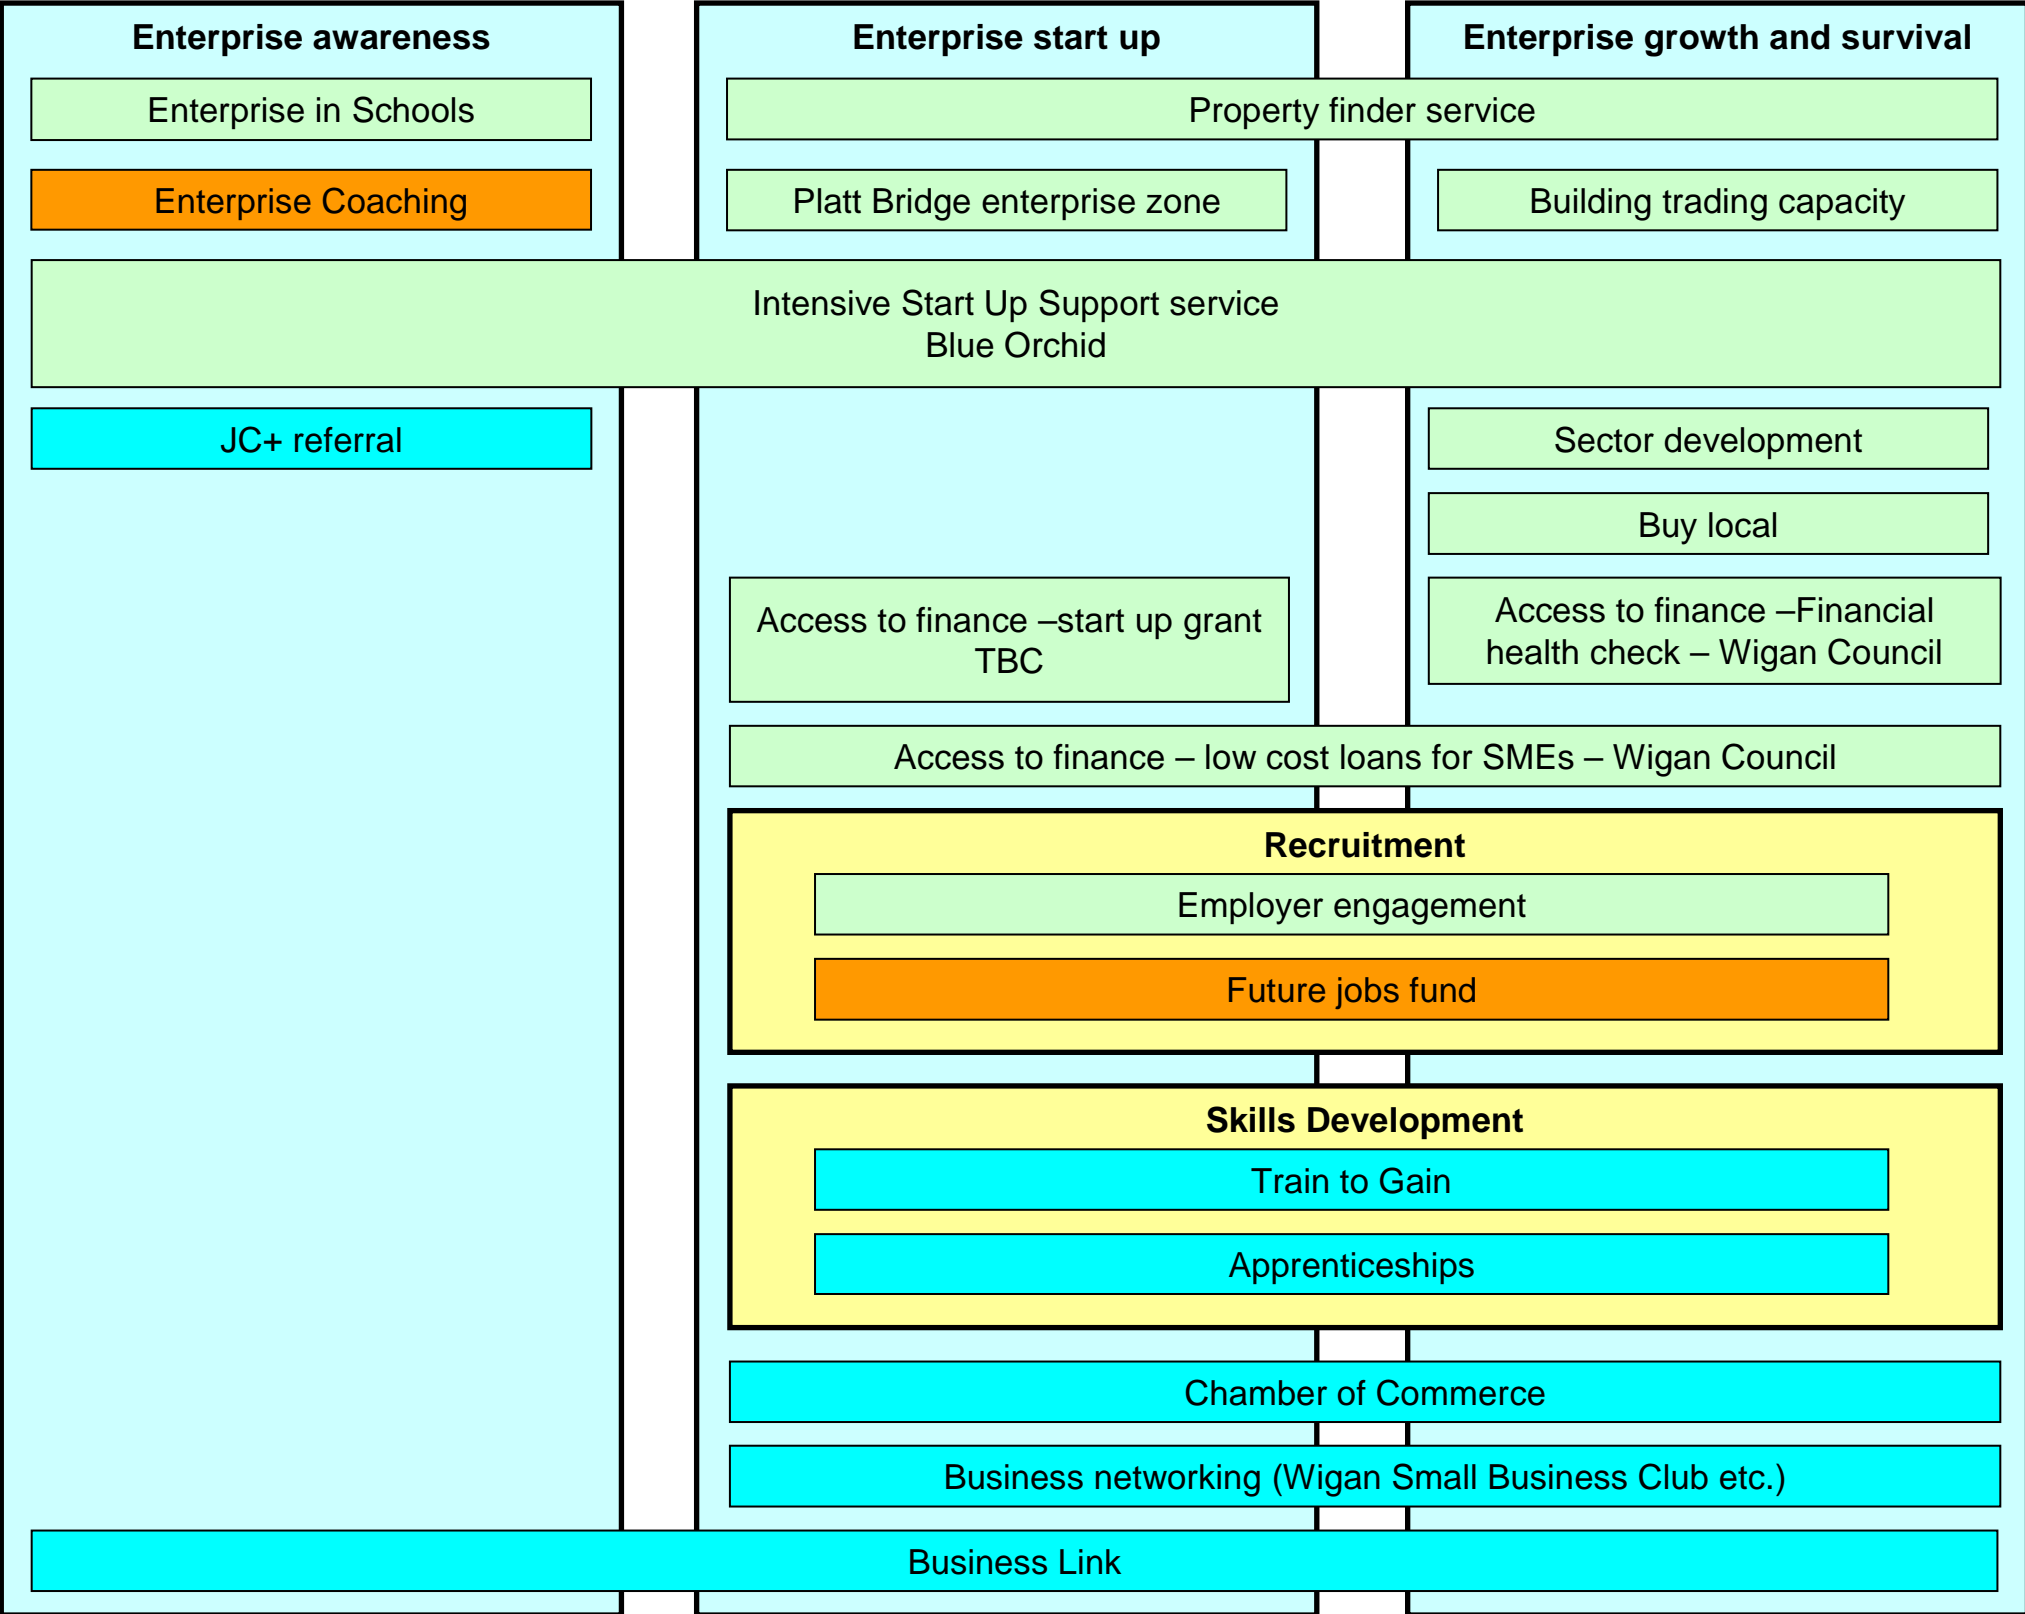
Enterprise awareness

Enterprise start up

Enterprise growth and survival

Enterprise in Schools

Property finder service

Enterprise Coaching

Platt Bridge enterprise zone

Building trading capacity

Intensive Start Up Support service
Blue Orchid

JC+ referral

Sector development

Buy local

Access to finance –start up grant
TBC

Access to finance –Financial health check – Wigan Council

Access to finance – low cost loans for SMEs – Wigan Council

Recruitment

Employer engagement

Future jobs fund

Skills Development

Train to Gain

Apprenticeships

Chamber of Commerce

Business networking (Wigan Small Business Club etc.)

Business Link